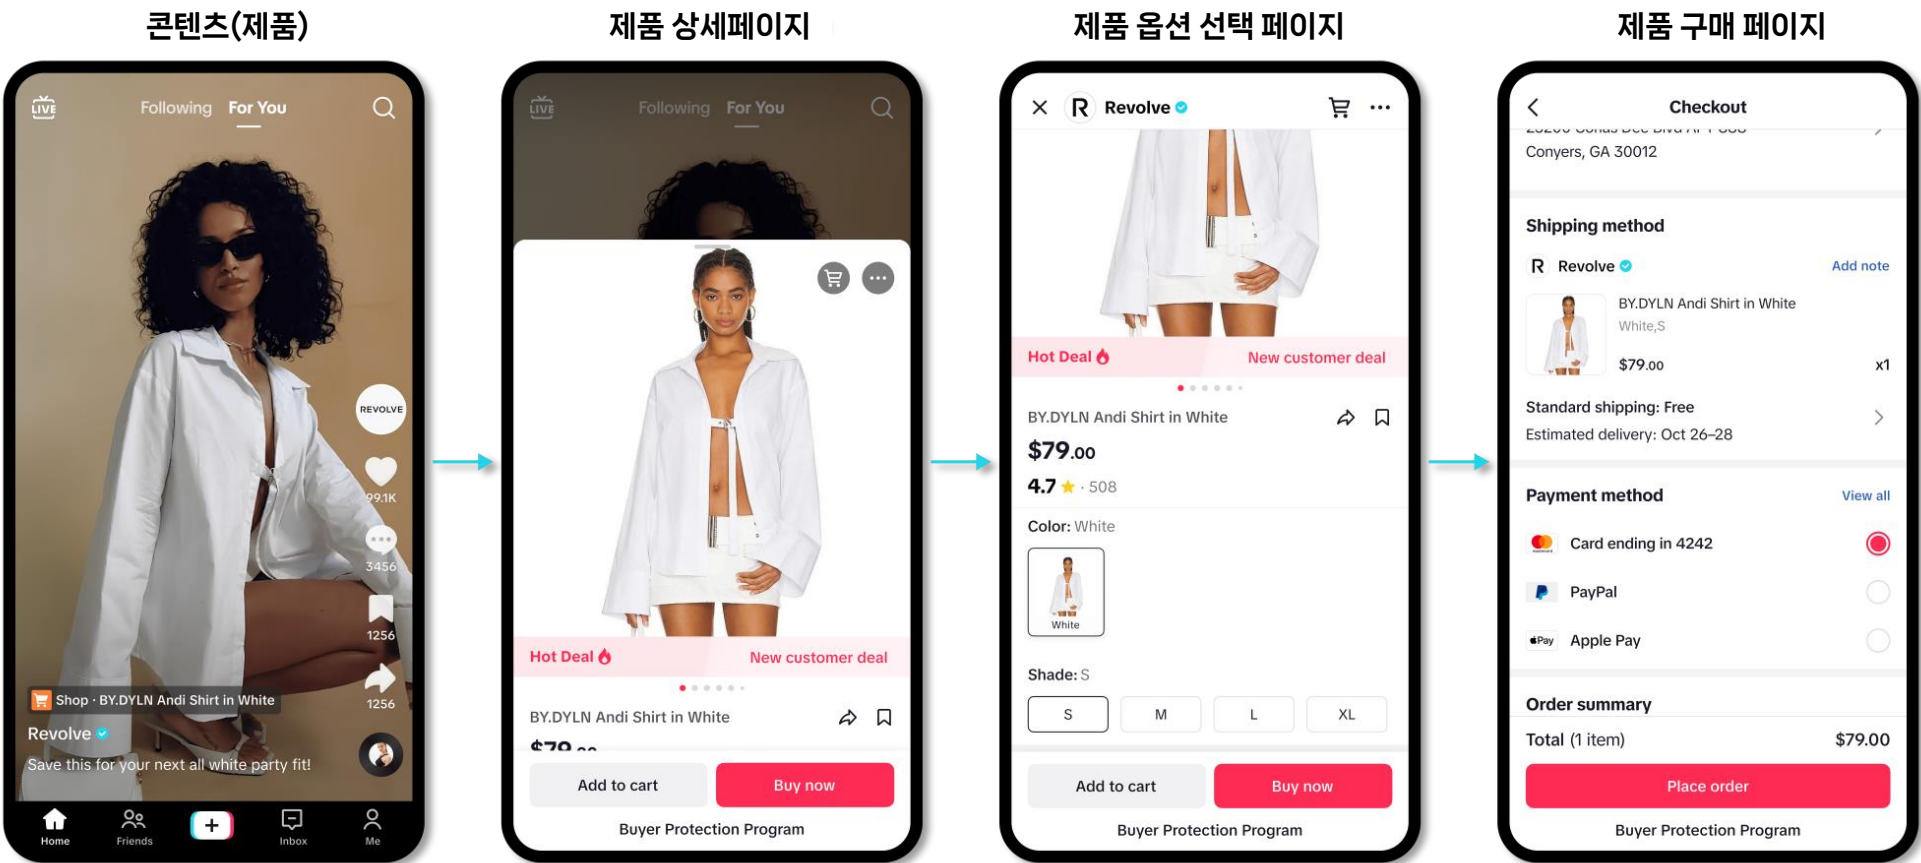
콘텐츠(제품)

LIVE Following For You

REVOLVE

99.1K

3456

1256

1256

Shop · BY.DYLN Andi Shirt in White

Revolve

Save this for your next all white party fit!

Home Friends + Inbox Me

제품 상세페이지

LIVE Following For You

Hot Deal New customer deal

BY.DYLN Andi Shirt in White

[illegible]

Add to cart Buy now

Buyer Protection Program

제품 옵션 선택 페이지

Revolve

Hot Deal New customer deal

BY.DYLN Andi Shirt in White

$79.00

4.7 · 508

Color: White

White

Shade: S

S M L XL

Add to cart Buy now

Buyer Protection Program

제품 구매 페이지

Checkout

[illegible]

Conyers, GA 30012

Shipping method

Revolve Add note

BY.DYLN Andi Shirt in White

White,S

$79.00 x1

Standard shipping: Free

Estimated delivery: Oct 26–28

Payment method View all

Card ending in 4242

PayPal

Apple Pay

Order summary

Total (1 item) $79.00

Place order

Buyer Protection Program